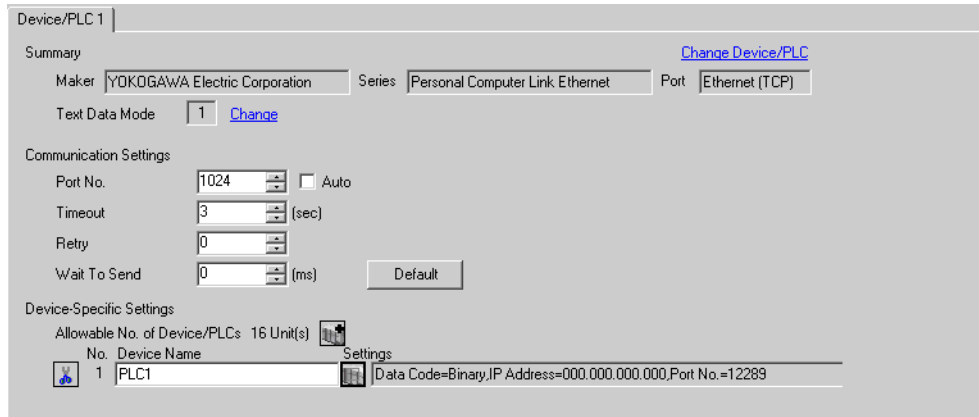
Device/PLC 1

Summary

Change Device/PLC

Maker YOKOGAWA Electric Corporation Series Personal Computer Link Ethernet Port Ethernet (TCP)

Text Data Mode 1 Change

Communication Settings

Port No. 1024 Auto

Timeout 3 (sec)

Retry 0

Wait To Send 0 (ms) Default

Device-Specific Settings

Allowable No. of Device/PLCs 16 Unit(s)

| No. | Device Name | Settings |
|---|---|---|
| 1 | PLC1 | Data Code=Binary,IP Address=000.000.000.000,Port No.=12289 |